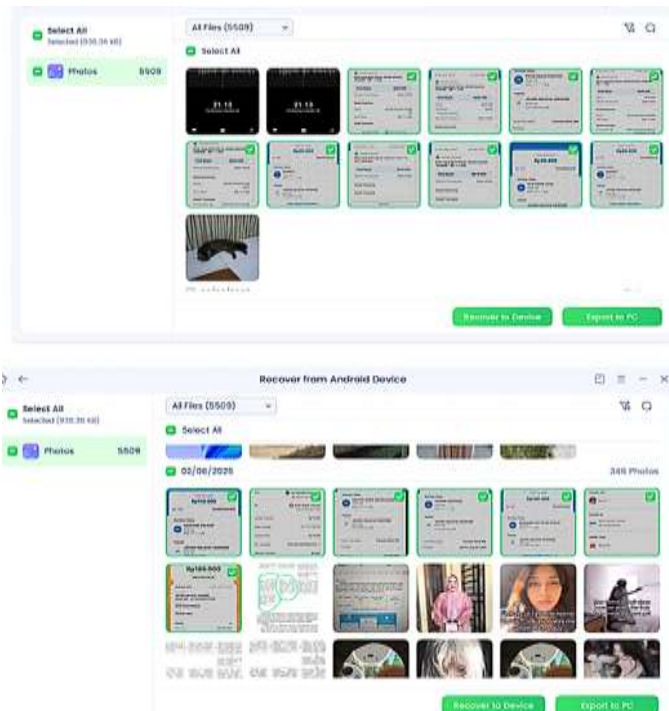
Select All
Selected (938.36 KB)

Photos 5509

All Files (5509)

Select All

21:13

21:13

Recover to Device

Export to PC

Recover from Android Device

Select All
Selected (938.36 KB)

Photos 5509

All Files (5509)

Select All

02/06/2025

346 Photos

Rp100.000

Recover to Device

Export to PC